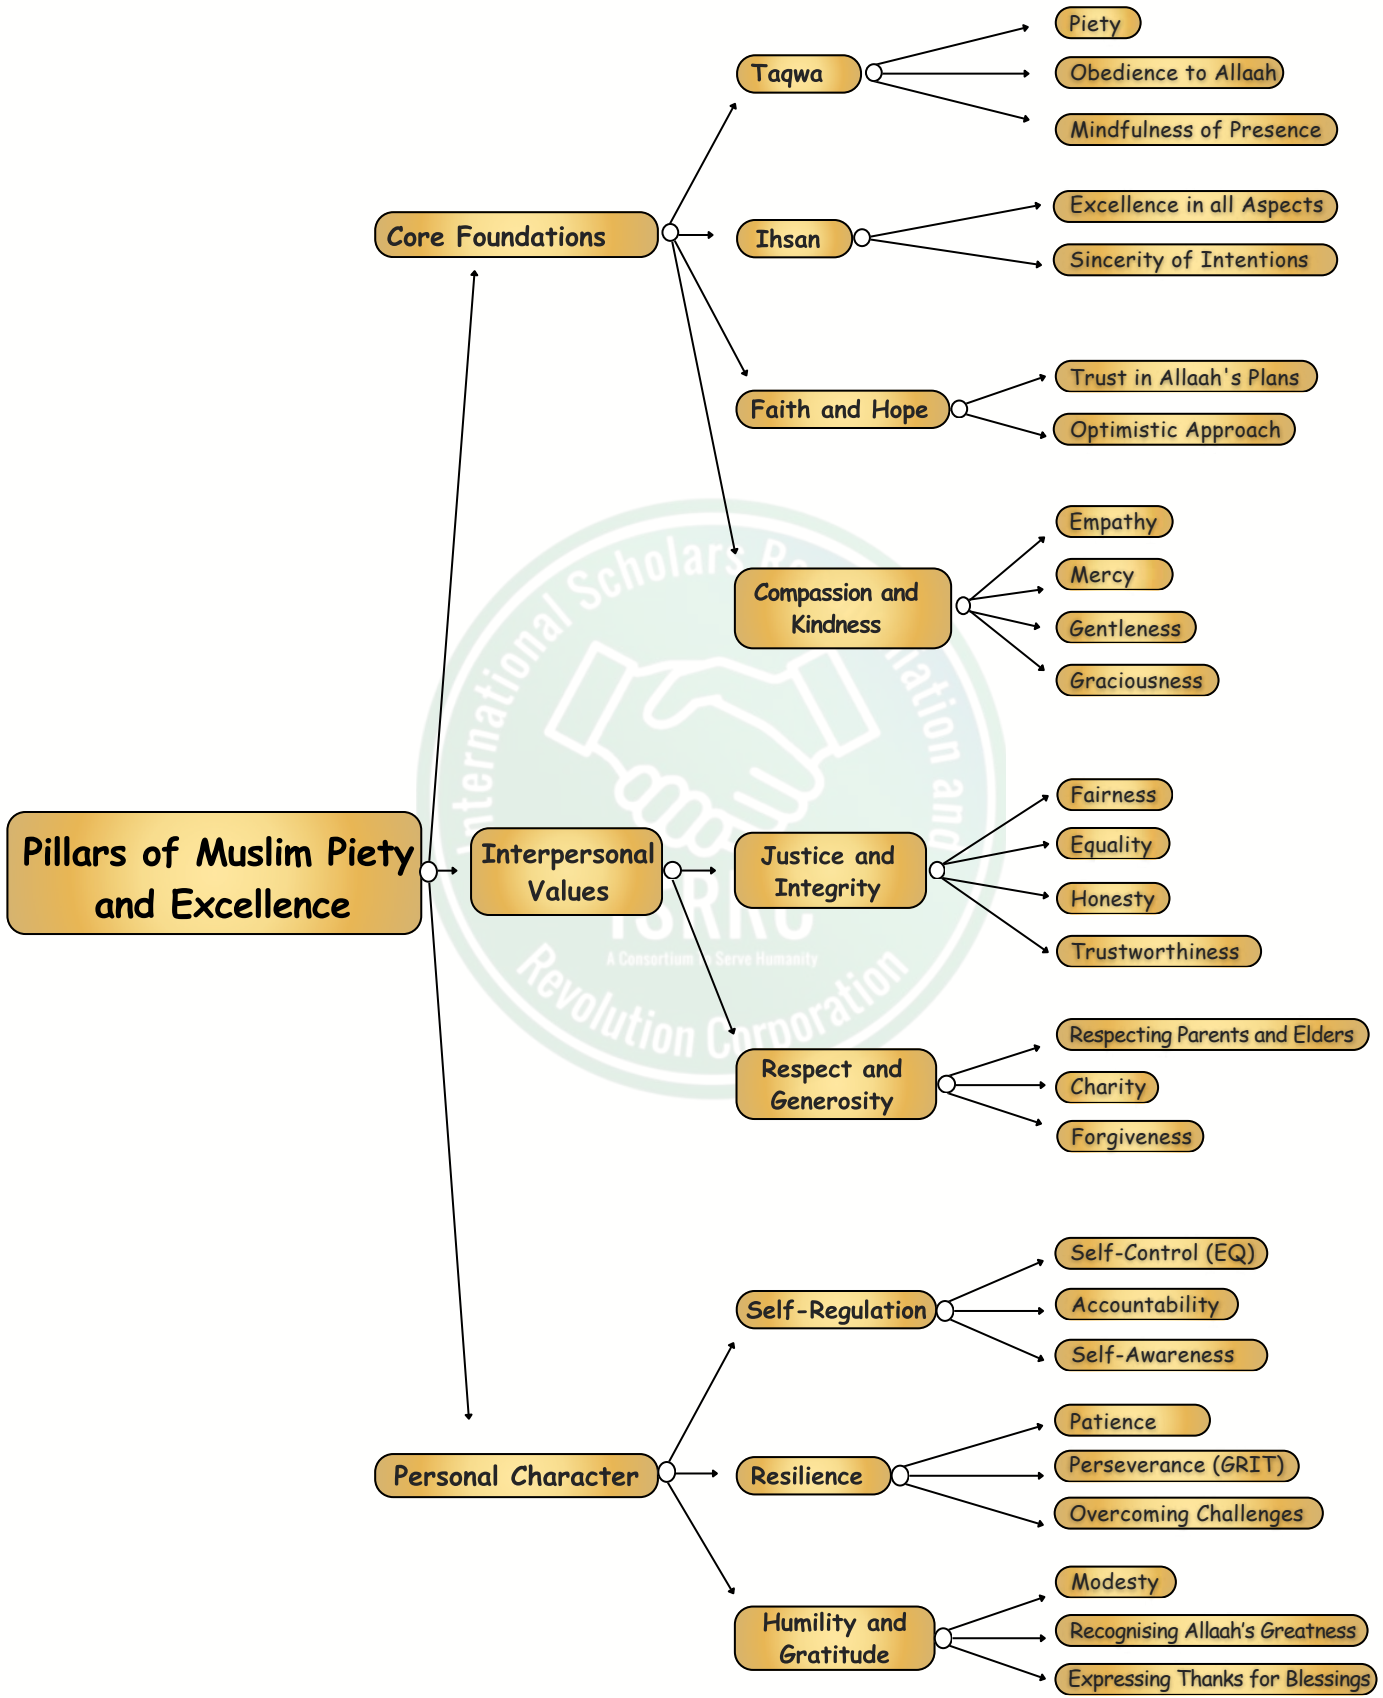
Pillars of Muslim Piety and Excellence

Core Foundations

Taqwa
Piety
Obedience to Allaah
Mindfulness of Presence

Ihsan
Excellence in all Aspects
Sincerity of Intentions

Faith and Hope
Trust in Allaah's Plans
Optimistic Approach

Compassion and Kindness
Empathy
Mercy
Gentleness
Graciousness

Interpersonal Values

Justice and Integrity
Fairness
Equality
Honesty
Trustworthiness

Respect and Generosity
Respecting Parents and Elders
Charity
Forgiveness

Personal Character

Self-Regulation
Self-Control (EQ)
Accountability
Self-Awareness

Resilience
Patience
Perseverance (GRIT)
Overcoming Challenges

Humility and Gratitude
Modesty
Recognising Allaah's Greatness
Expressing Thanks for Blessings

International Scholars Revolution Corporation
ISRRC
A Consortium to Serve Humanity